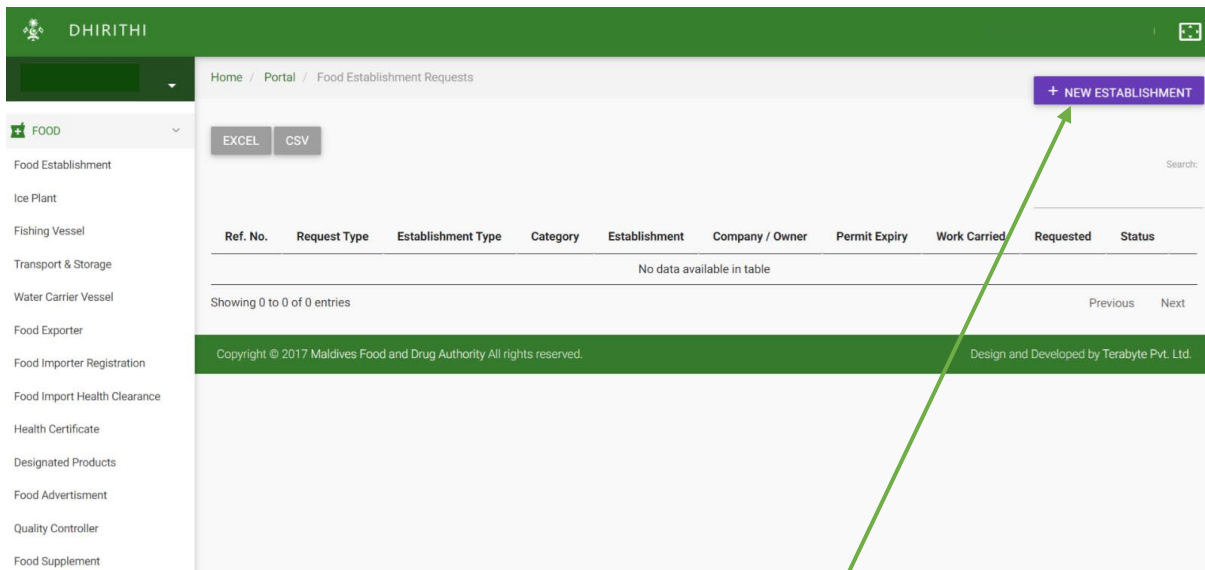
DHIRITHI

FOOD
Food Establishment
Ice Plant
Fishing Vessel
Transport & Storage
Water Carrier Vessel
Food Exporter
Food Importer Registration
Food Import Health Clearance
Health Certificate
Designated Products
Food Advertisment
Quality Controller
Food Supplement

Home / Portal / Food Establishment Requests

+ NEW ESTABLISHMENT

EXCEL CSV

Search:

| Ref. No. | Request Type | Establishment Type | Category | Establishment | Company / Owner | Permit Expiry | Work Carried | Requested | Status |
|---|---|---|---|---|---|---|---|---|---|
| No data available in table | | | | | | | | | |

Showing 0 to 0 of 0 entries

Previous Next

Copyright © 2017 Maldives Food and Drug Authority All rights reserved.

Design and Developed by Terabyte Pvt. Ltd.